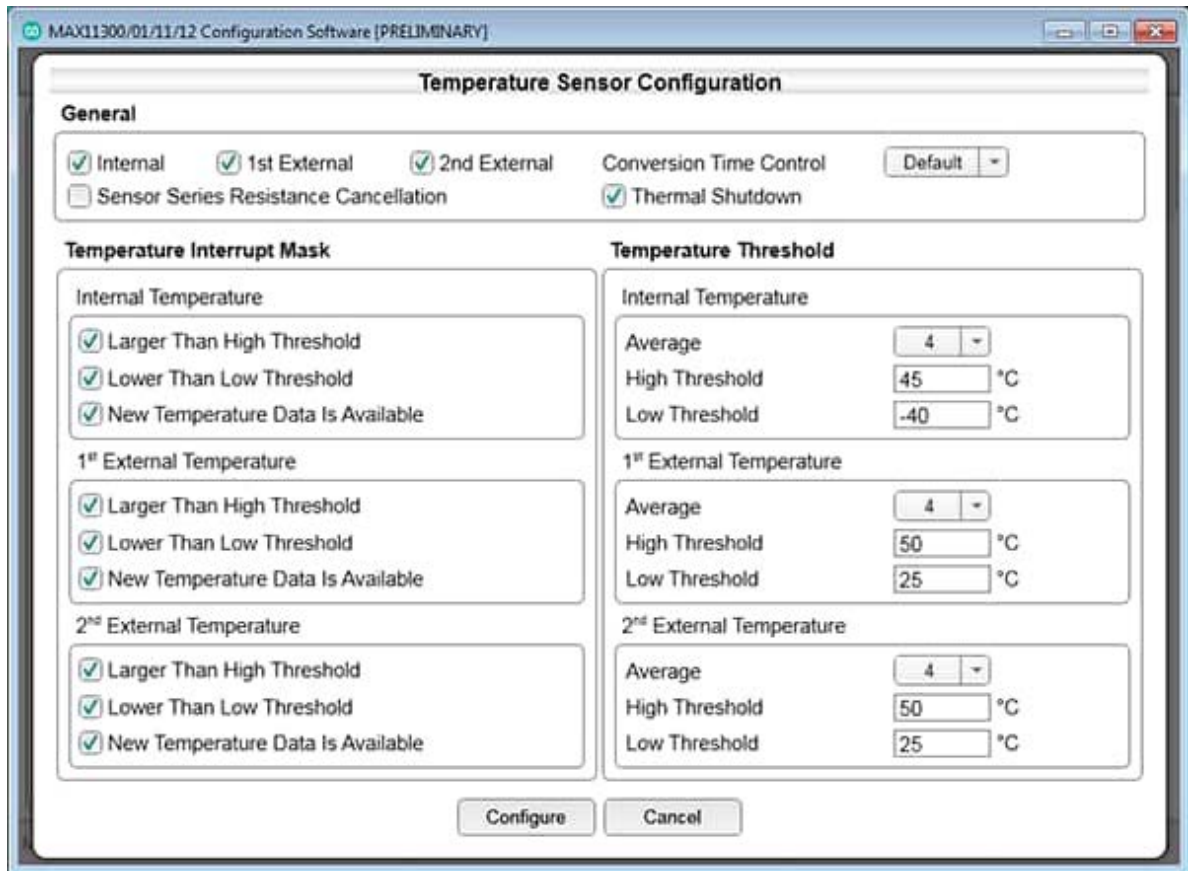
MAX11300/01/11/12 Configuration Software [PRELIMINARY]

Temperature Sensor Configuration

General

Internal
1st External
2nd External
Conversion Time Control
Default
Sensor Series Resistance Cancellation
Thermal Shutdown

Temperature Interrupt Mask

Internal Temperature

Larger Than High Threshold
Lower Than Low Threshold
New Temperature Data Is Available

1$^{st}$ External Temperature

Larger Than High Threshold
Lower Than Low Threshold
New Temperature Data Is Available

2$^{nd}$ External Temperature

Larger Than High Threshold
Lower Than Low Threshold
New Temperature Data Is Available

Temperature Threshold

Internal Temperature

Average 4
High Threshold 45 °C
Low Threshold -40 °C

1$^{st}$ External Temperature

Average 4
High Threshold 50 °C
Low Threshold 25 °C

2$^{nd}$ External Temperature

Average 4
High Threshold 50 °C
Low Threshold 25 °C

Configure
Cancel